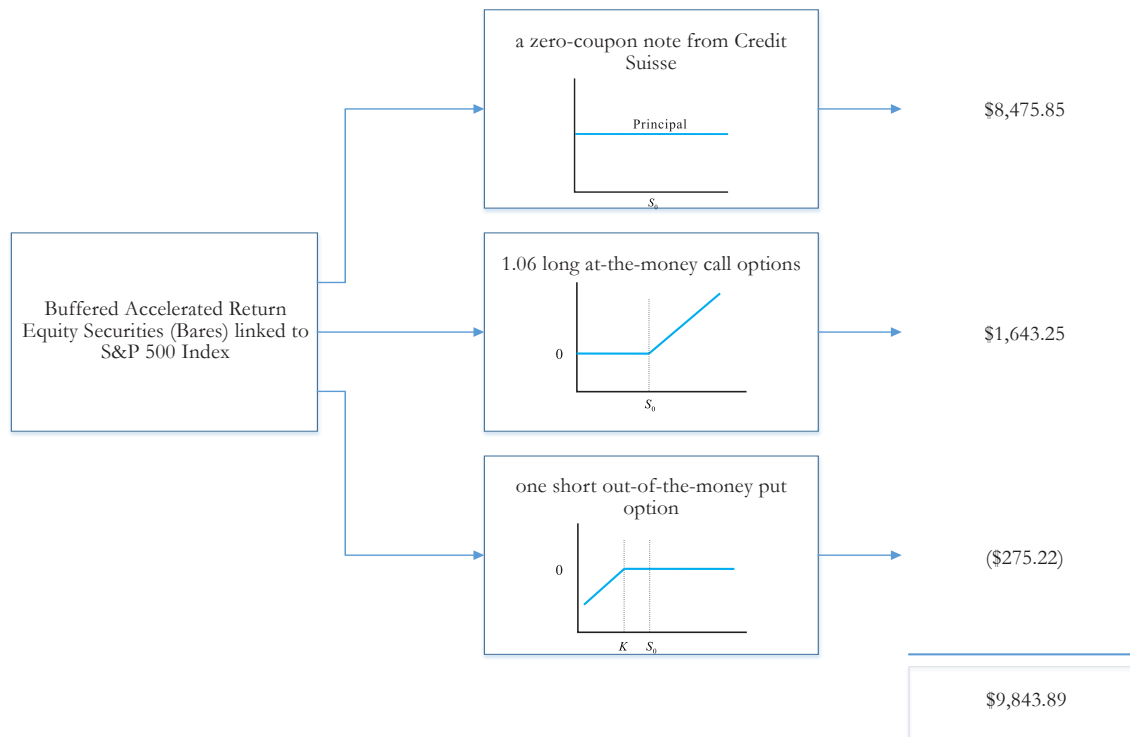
Buffered Accelerated Return Equity Securities (Bares) linked to S&P 500 Index

a zero-coupon note from Credit Suisse

Principal

$S_0$

$8,475.85

1.06 long at-the-money call options

0

$S_0$

$1,643.25

one short out-of-the-money put option

0

$K$ $S_0$

($275.22)

$9,843.89